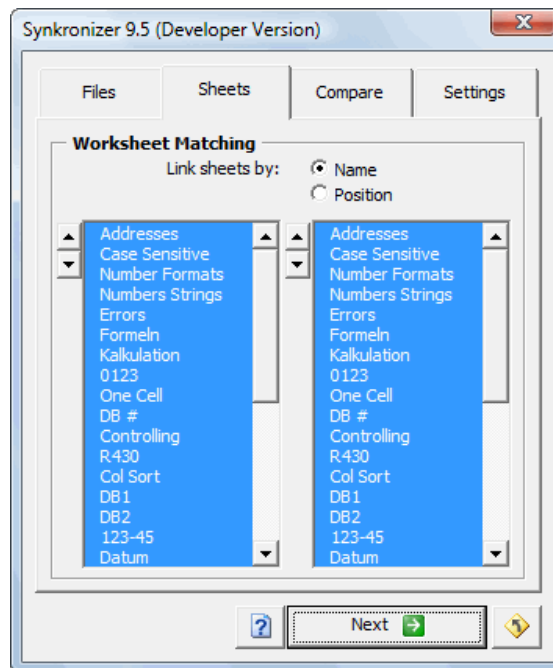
Synkronizer 9.5 (Developer Version)

Files
Sheets
Compare
Settings

Worksheet Matching

Link sheets by:
Name
Position

Addresses
Case Sensitive
Number Formats
Numbers Strings
Errors
Formeln
Kalkulation
0123
One Cell
DB #
Controlling
R430
Col Sort
DB1
DB2
123-45
Datum

Addresses
Case Sensitive
Number Formats
Numbers Strings
Errors
Formeln
Kalkulation
0123
One Cell
DB #
Controlling
R430
Col Sort
DB1
DB2
123-45
Datum

?
Next